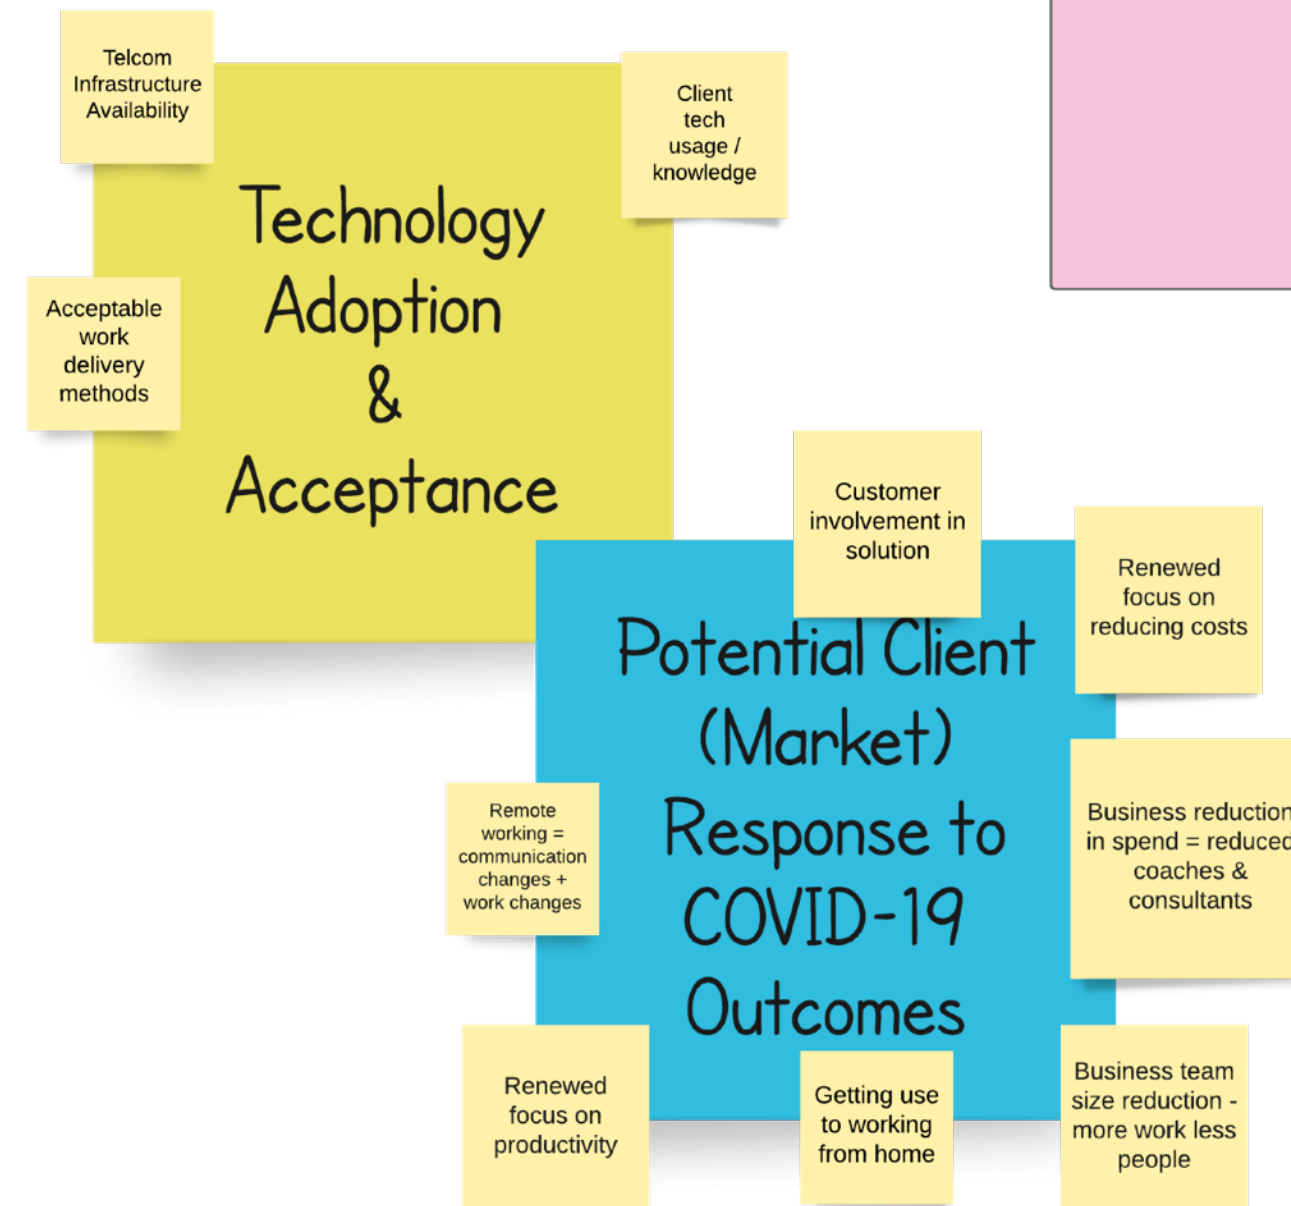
Telcom Infrastructure Availability

Client tech usage / knowledge

Technology Adoption & Acceptance

Acceptable work delivery methods

Customer involvement in solution

Renewed focus on reducing costs

Potential Client (Market) Response to COVID-19 Outcomes

Remote working = communication changes + work changes

Business reduction in spend = reduced coaches & consultants

Renewed focus on productivity

Getting use to working from home

Business team size reduction - more work less people